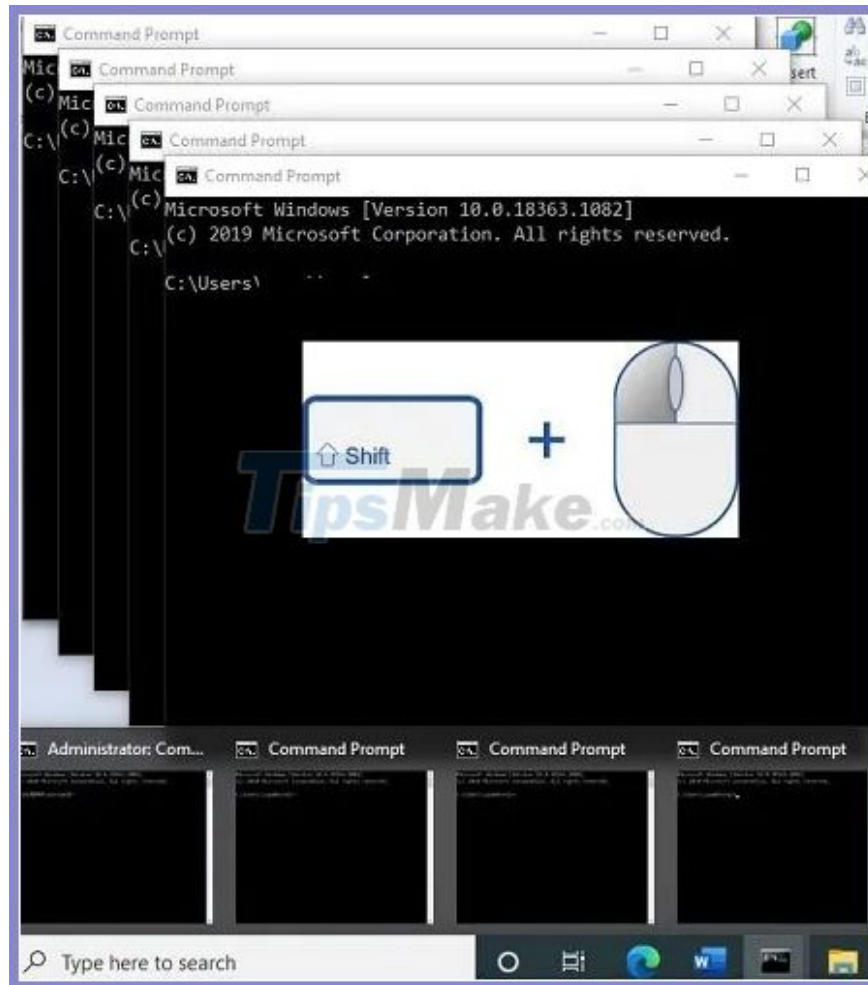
Command Prompt
Mic
(c)
C:\

Command Prompt
Mic
(c)
C:\

Command Prompt
Mic
(c)
C:\

Command Prompt
Mic
(c)
C:\

Command Prompt
Microsoft Windows [Version 10.0.18363.1082]
(c) 2019 Microsoft Corporation. All rights reserved.

C:\Users\

sert

Shift +

TipsMake.com

Administrator: Com...
Command Prompt
Command Prompt
Command Prompt

Type here to search